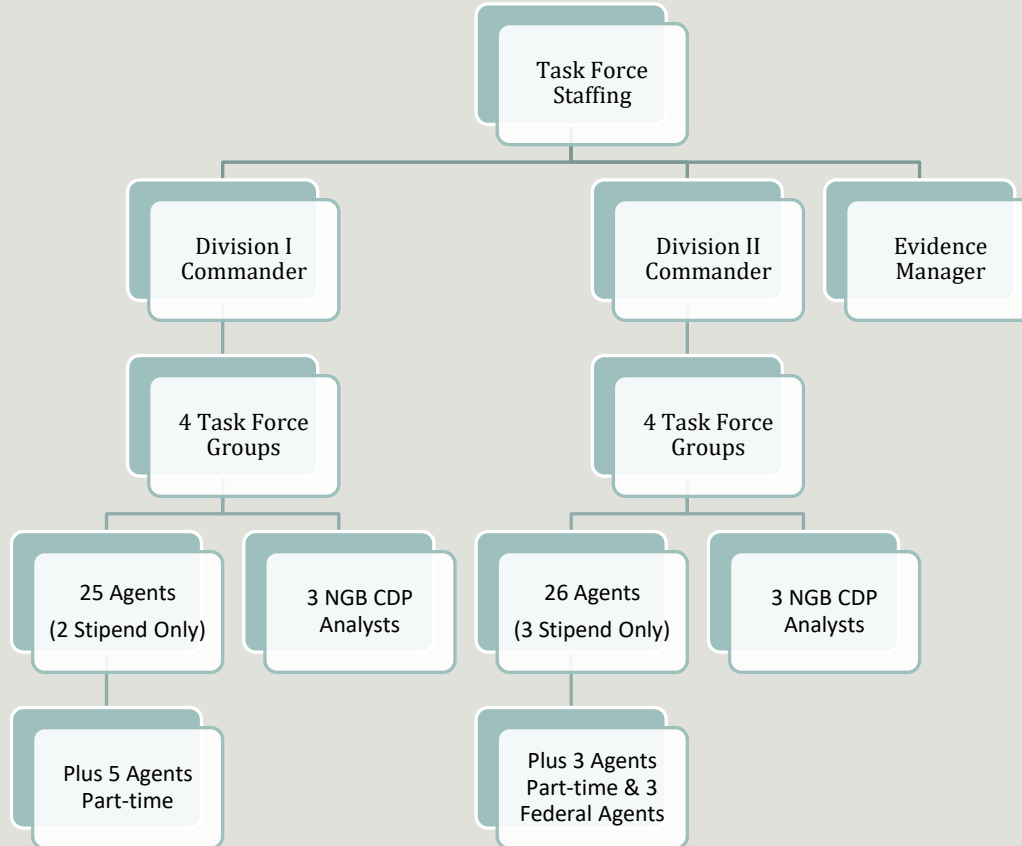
Task Force Staffing

Division I Commander

Division II Commander

Evidence Manager

4 Task Force Groups

4 Task Force Groups

25 Agents
(2 Stipend Only)

3 NGB CDP Analysts

26 Agents
(3 Stipend Only)

3 NGB CDP Analysts

Plus 5 Agents Part-time

Plus 3 Agents Part-time & 3 Federal Agents